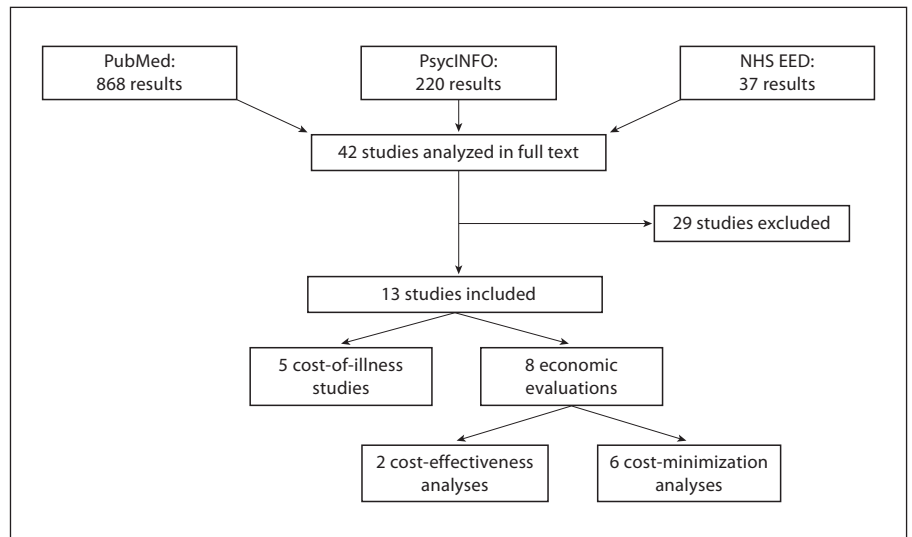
PubMed:
868 results

PsycINFO:
220 results

NHS EED:
37 results

42 studies analyzed in full text

29 studies excluded

13 studies included

5 cost-of-illness studies

8 economic evaluations

2 cost-effectiveness analyses

6 cost-minimization analyses